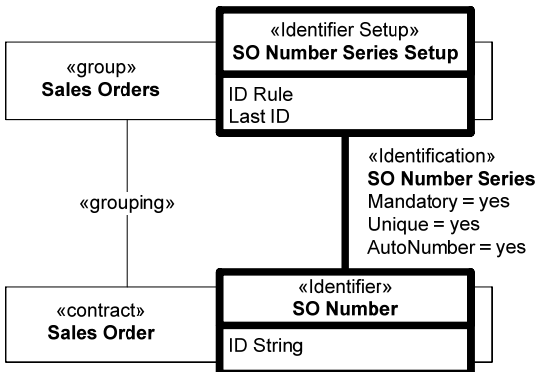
«Identifier Setup»
SO Number Series Setup

ID Rule
Last ID

«group»
Sales Orders

«grouping»

«Identification»
SO Number Series
Mandatory = yes
Unique = yes
AutoNumber = yes

«contract»
Sales Order

«Identifier»
SO Number

ID String